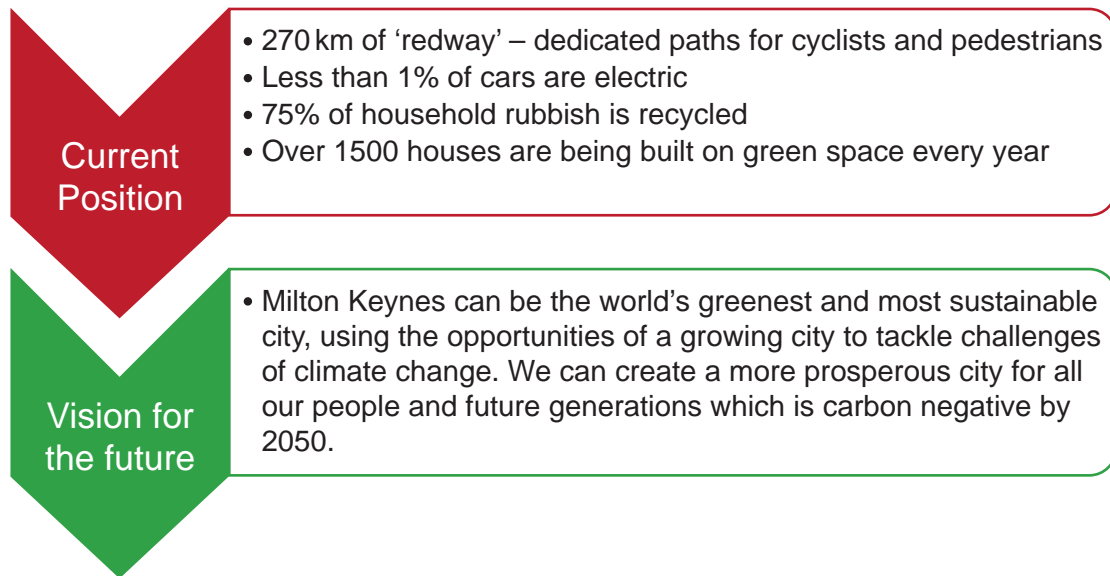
Current Position

• 270 km of 'redway' – dedicated paths for cyclists and pedestrians
• Less than 1% of cars are electric
• 75% of household rubbish is recycled
• Over 1500 houses are being built on green space every year

Vision for the future

• Milton Keynes can be the world's greenest and most sustainable city, using the opportunities of a growing city to tackle challenges of climate change. We can create a more prosperous city for all our people and future generations which is carbon negative by 2050.